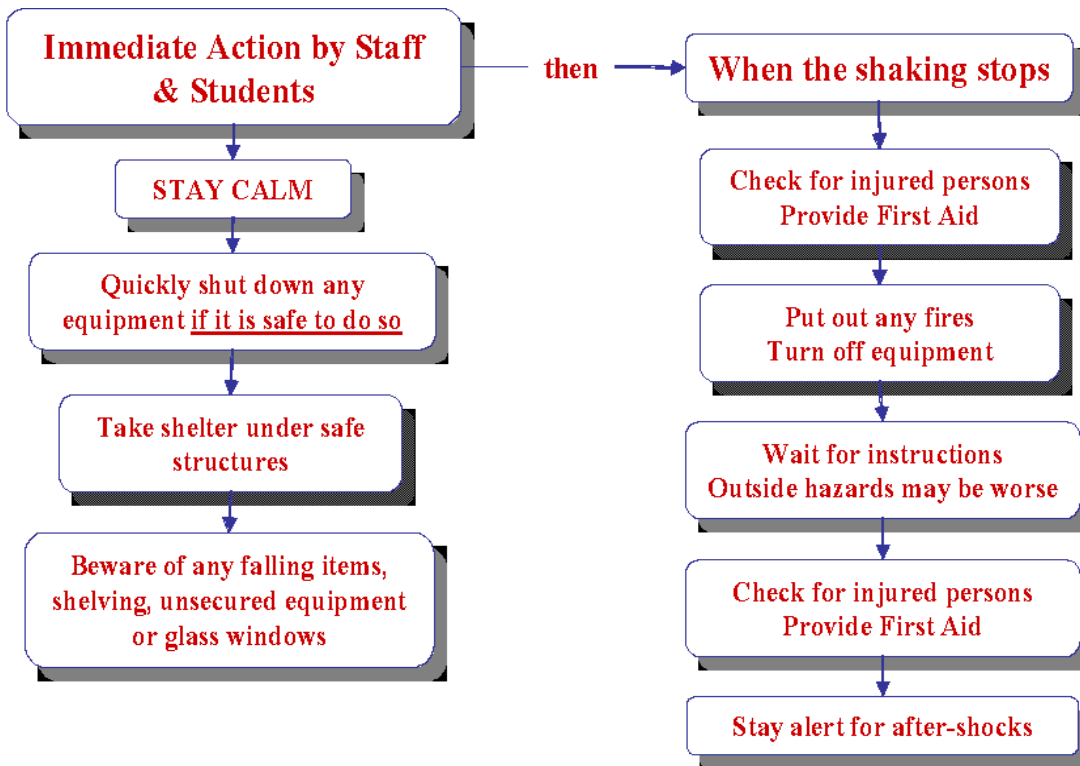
Immediate Action by Staff & Students

then

When the shaking stops

STAY CALM

Quickly shut down any equipment if it is safe to do so

Take shelter under safe structures

Beware of any falling items, shelving, unsecured equipment or glass windows

Check for injured persons
Provide First Aid

Put out any fires
Turn off equipment

Wait for instructions
Outside hazards may be worse

Check for injured persons
Provide First Aid

Stay alert for after-shocks